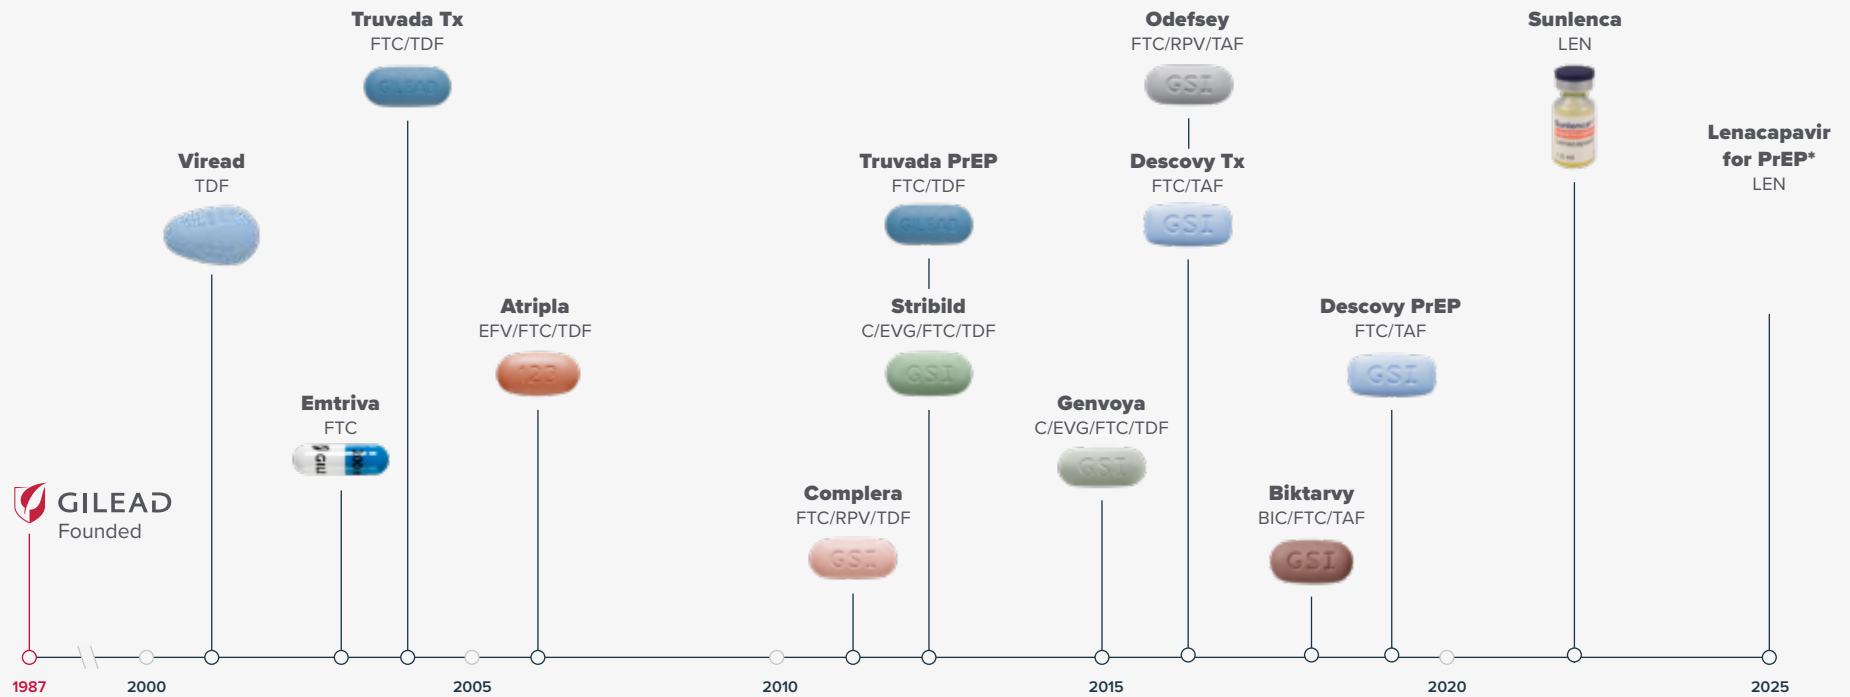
Truvada Tx
FTC/TDF

Odefsey
FTC/RPV/TAF

Sunlenca
LEN

Viread
TDF

Truvada PrEP
FTC/TDF

Descovy Tx
FTC/TAF

Lenacapavir for PrEP*
LEN

Atripla
EFV/FTC/TDF

Stribild
C/EVG/FTC/TDF

Descovy PrEP
FTC/TAF

Emtriva
FTC

Genvoya
C/EVG/FTC/TDF

GILEAD
Founded

Complera
FTC/RPV/TDF

Biktarvy
BIC/FTC/TAF

1987 2000 2005 2010 2015 2020 2025